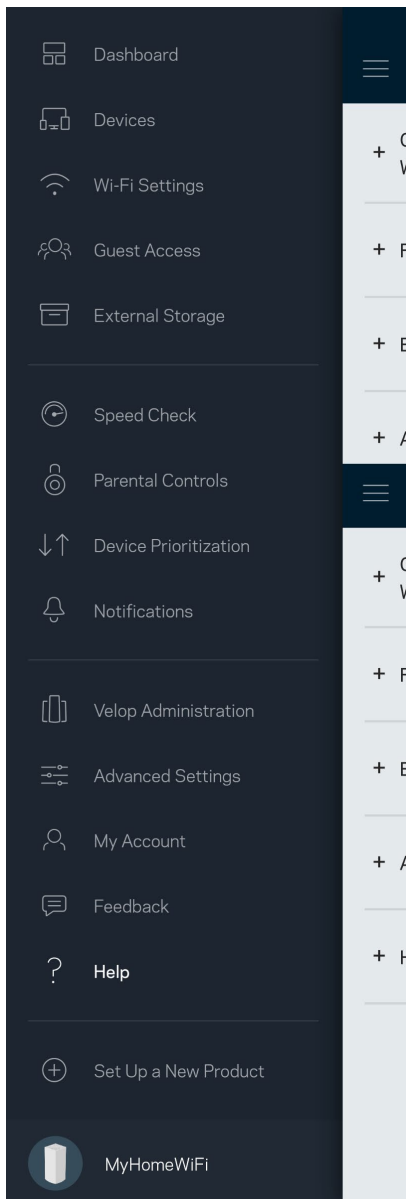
Dashboard

Devices

Wi-Fi Settings

Guest Access

External Storage

Speed Check

Parental Controls

Device Prioritization

Notifications

Velop Administration

Advanced Settings

My Account

Feedback

Help

Set Up a New Product

MyHomeWiFi

+ C W

+ F

+ E

+ A

+ C W

+ F

+ E

+ A

+ H